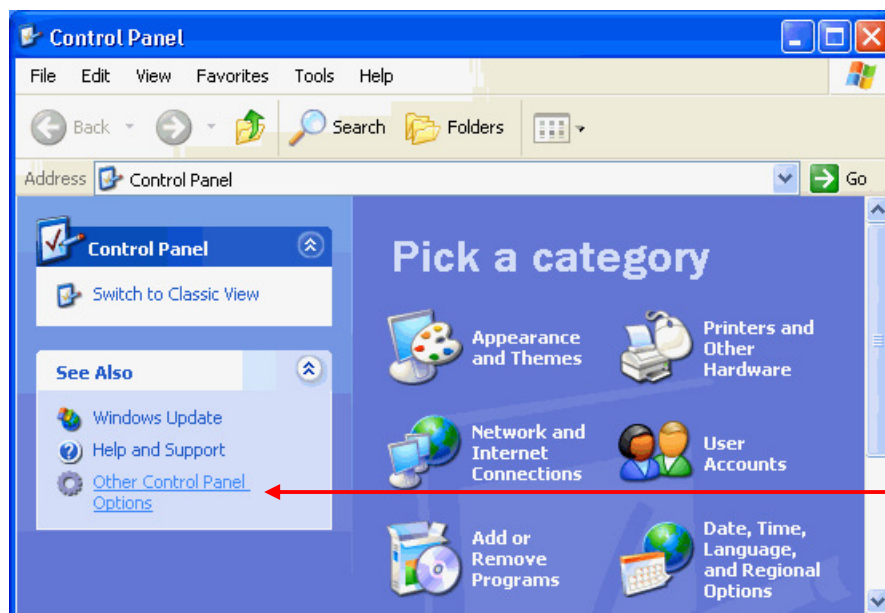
Control Panel

File Edit View Favorites Tools Help

Back Search Folders

Address Control Panel Go

Control Panel

Switch to Classic View

See Also

Windows Update

Help and Support

Other Control Panel Options

Pick a category

Appearance and Themes

Printers and Other Hardware

Network and Internet Connections

User Accounts

Add or Remove Programs

Date, Time, Language, and Regional Options